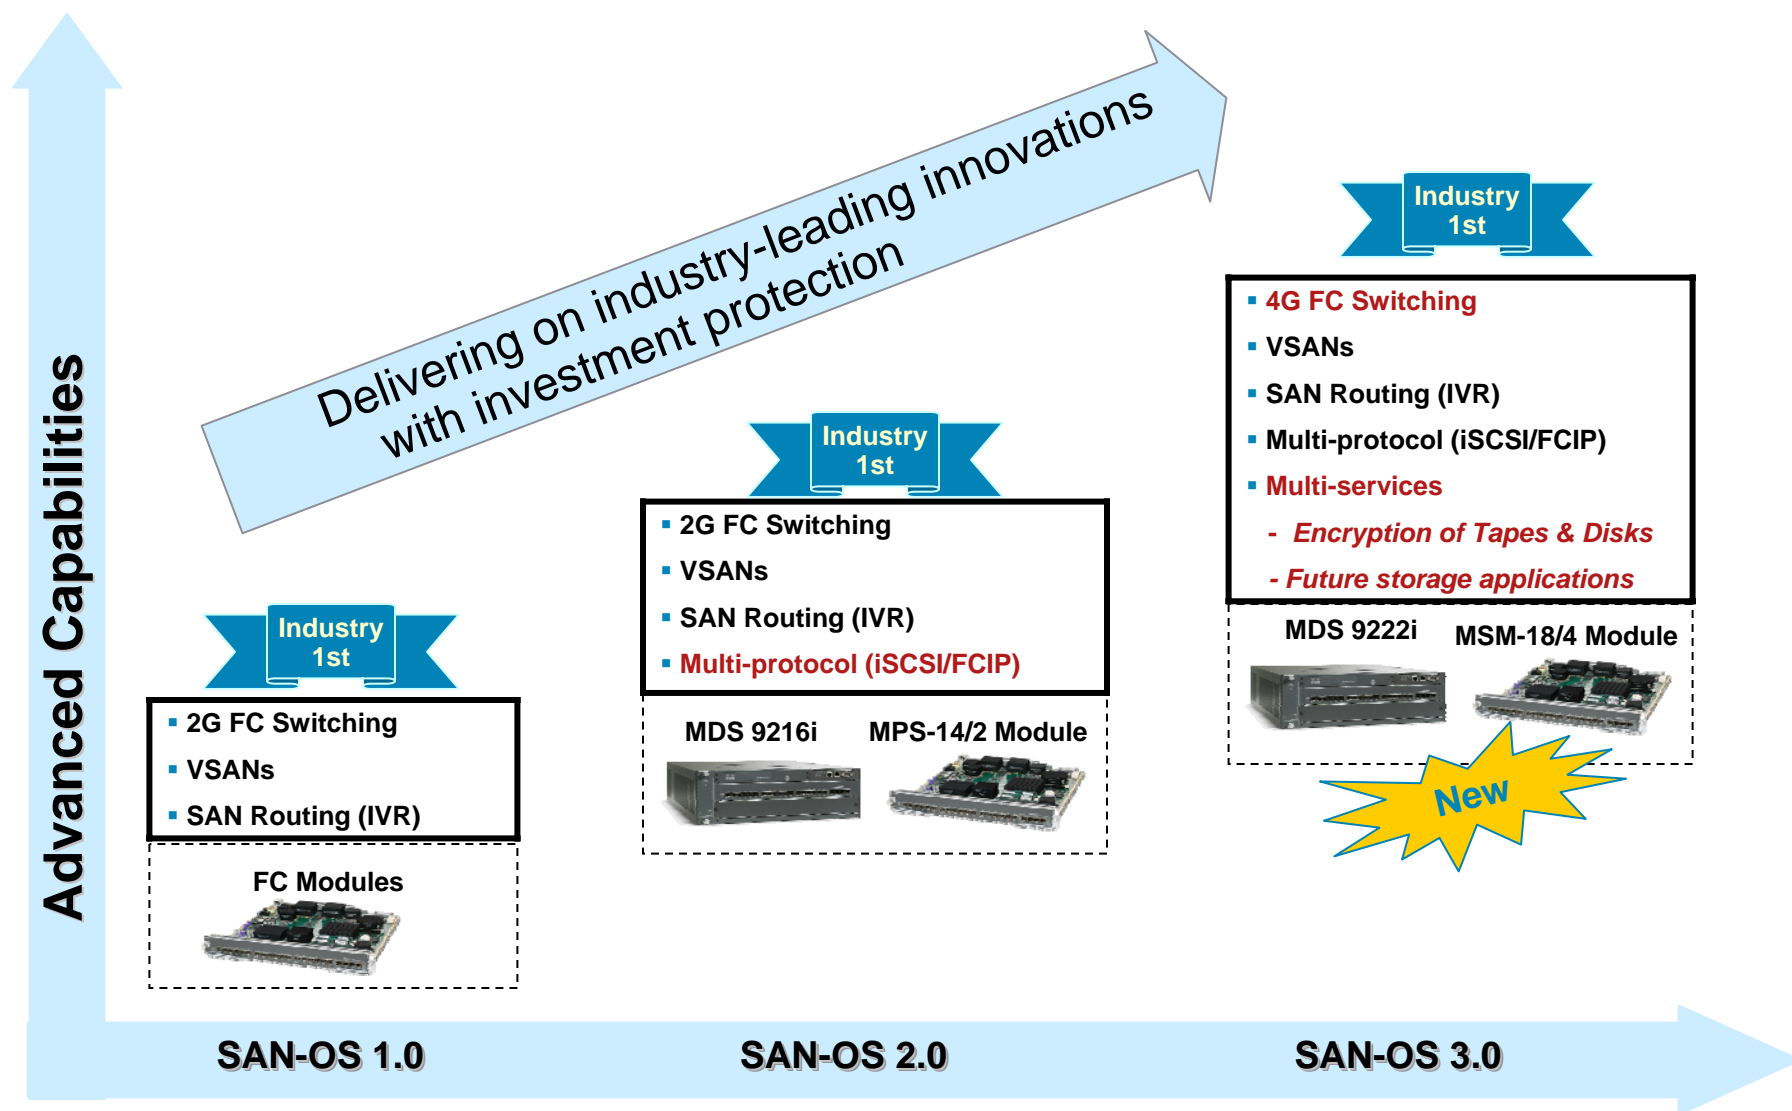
Advanced Capabilities

Delivering on industry-leading innovations with investment protection

Industry 1st

- 2G FC Switching
- VSANs
- SAN Routing (IVR)

FC Modules

Industry 1st

- 2G FC Switching
- VSANs
- SAN Routing (IVR)
- Multi-protocol (iSCSI/FCIP)

MDS 9216i

MPS-14/2 Module

Industry 1st

- 4G FC Switching
- VSANs
- SAN Routing (IVR)
- Multi-protocol (iSCSI/FCIP)
- Multi-services
  - Encryption of Tapes & Disks
  - Future storage applications

MDS 9222i

MSM-18/4 Module

New

SAN-OS 1.0

SAN-OS 2.0

SAN-OS 3.0